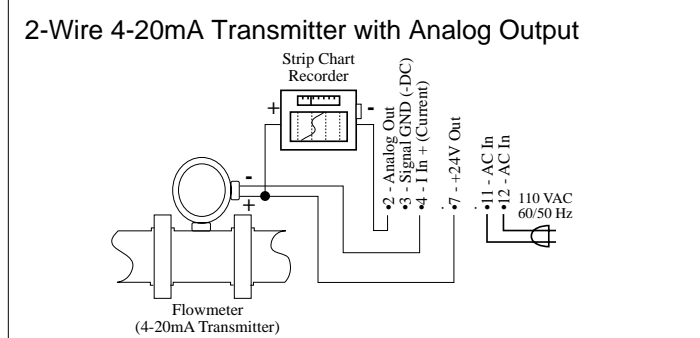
2-Wire 4-20mA Transmitter with Analog Output

Strip Chart Recorder

+

-

2 - Analog Out
3 - Signal GND (-DC)
4 - I In + (Current)
7 - +24V Out
11 - AC In
12 - AC In

110 VAC 60/50 Hz

-

+

Flowmeter (4-20mA Transmitter)